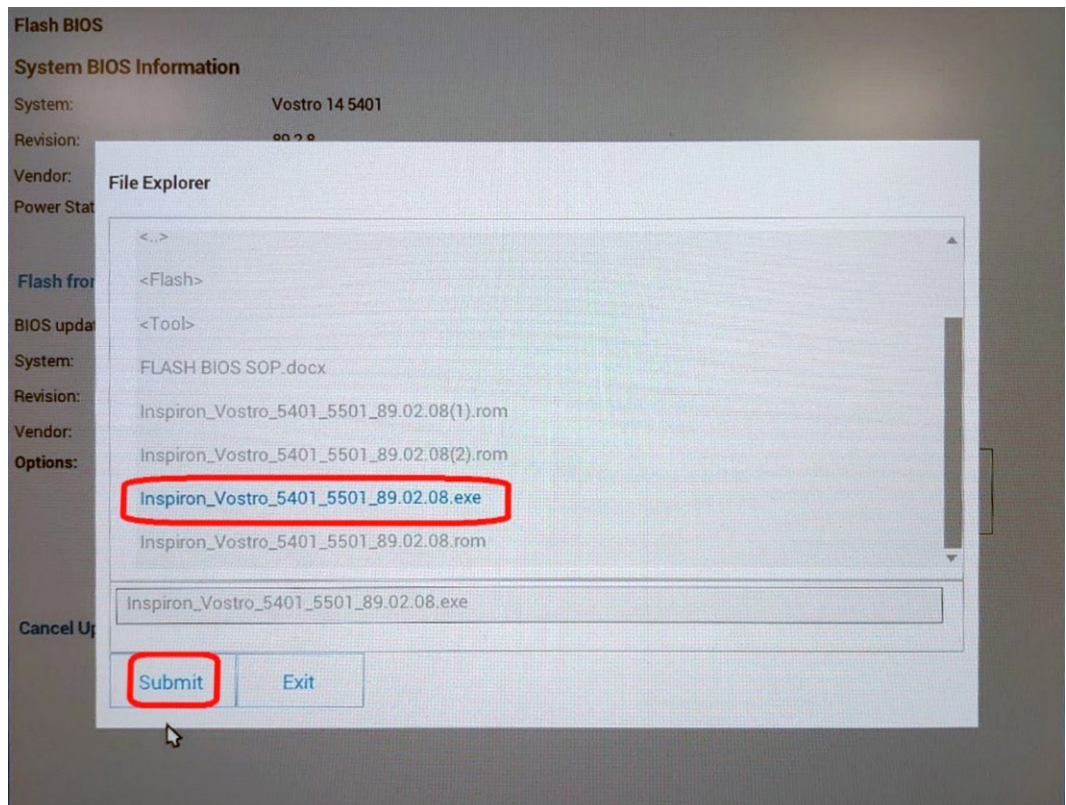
Flash BIOS

System BIOS Information

System: Vostro 14 5401

Revision: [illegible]

Vendor:

Power Stat

Flash fror

BIOS upda

System:

Revision:

Vendor:

Options:

Cancel U

File Explorer

<..>

<Flash>

<Tool>

FLASH BIOS SOP.docx

Inspiron_Vostro_5401_5501_89.02.08(1).rom

Inspiron_Vostro_5401_5501_89.02.08(2).rom

Inspiron_Vostro_5401_5501_89.02.08.exe

Inspiron_Vostro_5401_5501_89.02.08.rom

Inspiron_Vostro_5401_5501_89.02.08.exe

Submit

Exit